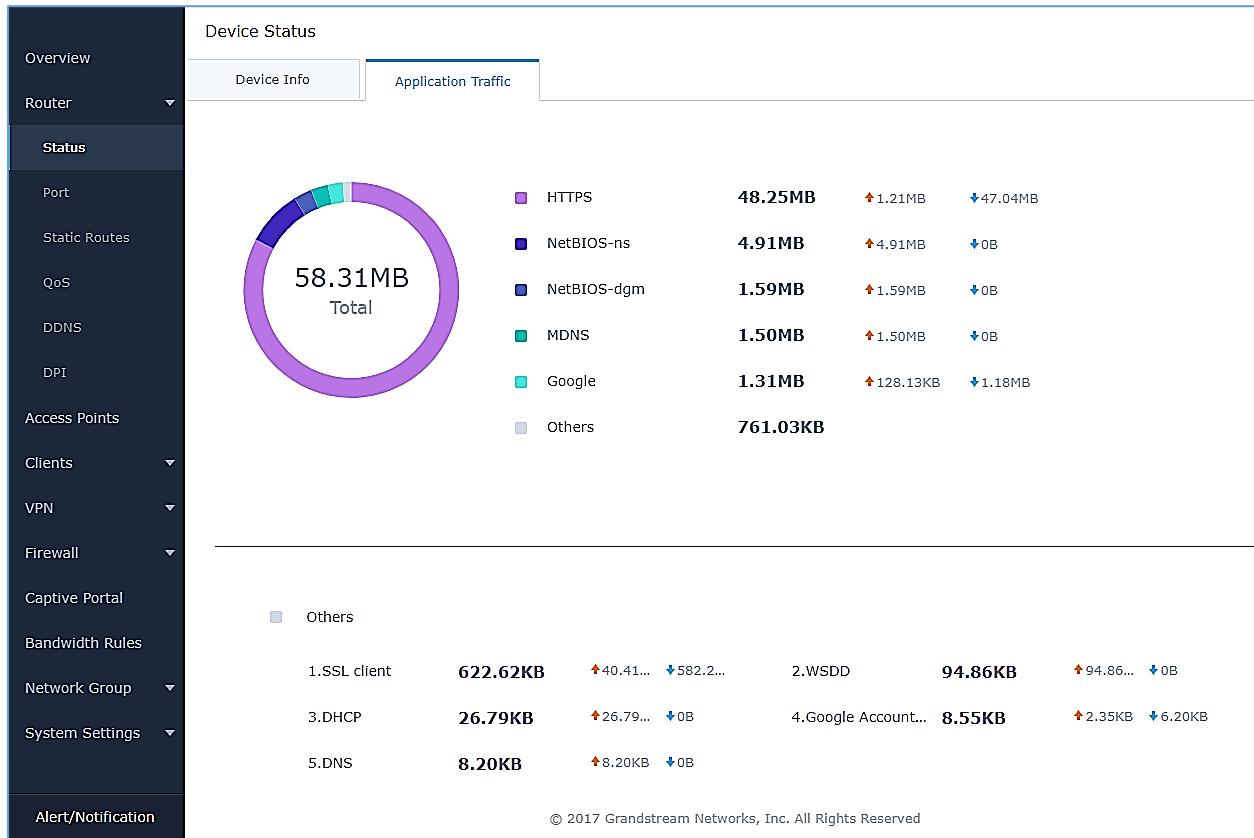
Overview
Router
Status
Port
Static Routes
QoS
DDNS
DPI
Access Points
Clients
VPN
Firewall
Captive Portal
Bandwidth Rules
Network Group
System Settings
Alert/Notification

Device Status

Device Info
Application Traffic

58.31MB
Total

| | | | |
|---|---|---|---|
| HTTPS | 48.25MB | 1.21MB | 47.04MB |
| NetBIOS-ns | 4.91MB | 4.91MB | 0B |
| NetBIOS-dgm | 1.59MB | 1.59MB | 0B |
| MDNS | 1.50MB | 1.50MB | 0B |
| Google | 1.31MB | 128.13KB | 1.18MB |
| Others | 761.03KB | | |

Others

| | | | | | | | |
|---|---|---|---|---|---|---|---|
| 1.SSL client | 622.62KB | 40.41... | 582.2... | 2.WSDD | 94.86KB | 94.86... | 0B |
| 3.DHCP | 26.79KB | 26.79... | 0B | 4.Google Account... | 8.55KB | 2.35KB | 6.20KB |
| 5.DNS | 8.20KB | 8.20KB | 0B | | | | |

© 2017 Grandstream Networks, Inc. All Rights Reserved